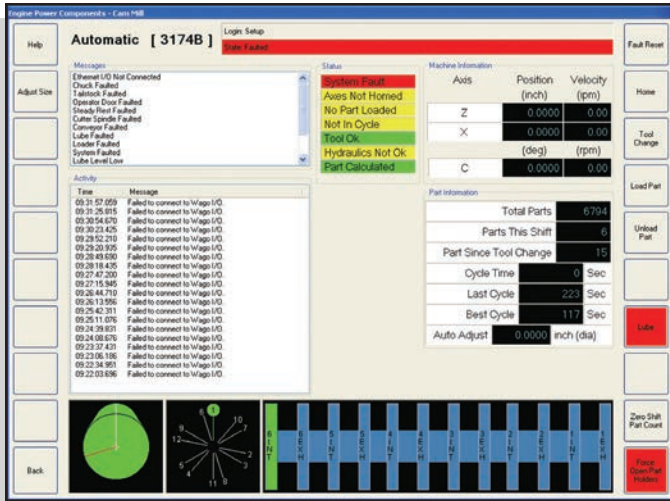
Engine Power Components - Cam Mill

Help

Adjust Size

Back

Automatic [ 3174B ]

Login: Setup

State: Faulted

Messages

Ethernet I/O Not Connected
Chuck Faulted
Tailstock Faulted
Operator Door Faulted
Steady Rest Faulted
Cutter Spindle Faulted
Conveyor Faulted
Lube Faulted
Loader Faulted
System Faulted
Lube Level Low

Status

System Fault
Axes Not Homed
No Part Loaded
Not In Cycle
Tool Ok
Hydraulics Not Ok
Part Calculated

Machine Information

| Axis | Position (inch) | Velocity (ipm) |
|---|---|---|
| Z | 0.0000 | 0.00 |
| X | 0.0000 | 0.00 |
| | (deg) | (rpm) |
| C | 0.0000 | 0.00 |

Activity

| Time | Message |
|---|---|
| 09:31:57.059 | Failed to connect to Wago I/O. |
| 09:31:25.815 | Failed to connect to Wago I/O. |
| 09:30:54.670 | Failed to connect to Wago I/O. |
| 09:30:23.425 | Failed to connect to Wago I/O. |
| 09:29:52.210 | Failed to connect to Wago I/O. |
| 09:29:20.935 | Failed to connect to Wago I/O. |
| 09:28:49.690 | Failed to connect to Wago I/O. |
| 09:28:18.435 | Failed to connect to Wago I/O. |
| 09:27:47.200 | Failed to connect to Wago I/O. |
| 09:27:15.945 | Failed to connect to Wago I/O. |
| 09:26:44.710 | Failed to connect to Wago I/O. |
| 09:26:13.556 | Failed to connect to Wago I/O. |
| 09:25:42.311 | Failed to connect to Wago I/O. |
| 09:25:11.076 | Failed to connect to Wago I/O. |
| 09:24:39.831 | Failed to connect to Wago I/O. |
| 09:24:08.676 | Failed to connect to Wago I/O. |
| 09:23:37.431 | Failed to connect to Wago I/O. |
| 09:23:06.186 | Failed to connect to Wago I/O. |
| 09:22:34.951 | Failed to connect to Wago I/O. |
| 09:22:03.696 | Failed to connect to Wago I/O. |

Part Information

| | | |
|---|---|---|
| Total Parts | 6794 | |
| Parts This Shift | 6 | |
| Part Since Tool Change | 15 | |
| Cycle Time | 0 | Sec |
| Last Cycle | 223 | Sec |
| Best Cycle | 117 | Sec |
| Auto Adjust | 0.0000 | inch (dia) |

6 1 10 12 9 3 2 7 5 4 11 8

8 INT 8 EXH 7 INT 7 EXH 6 INT 6 EXH 5 INT 5 EXH 4 INT 4 EXH 3 INT 3 EXH 2 INT 2 EXH 1 INT 1 EXH

Fault Reset

Home

Tool Change

Load Part

Unload Part

Lube

Zero Shift Part Count

Force Open Part Holders